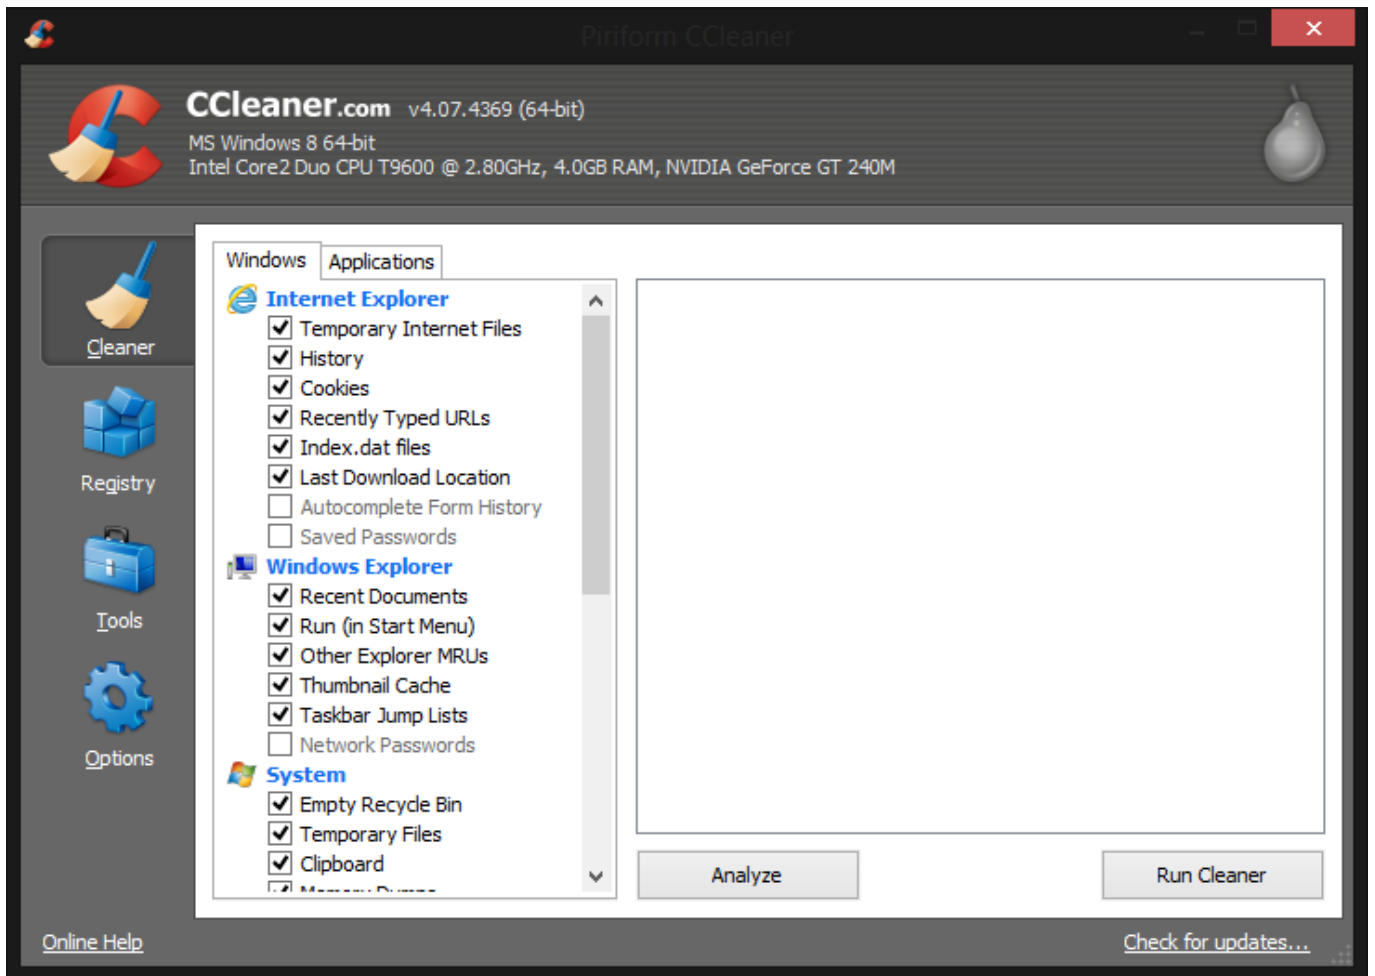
Piriform CCleaner

CCleaner.com v4.07.4369 (64-bit)
MS Windows 8 64-bit
Intel Core2 Duo CPU T9600 @ 2.80GHz, 4.0GB RAM, NVIDIA GeForce GT 240M

Cleaner
Registry
Tools
Options

Windows
Applications

Internet Explorer
Temporary Internet Files
History
Cookies
Recently Typed URLs
Index.dat files
Last Download Location
Autocomplete Form History
Saved Passwords
Windows Explorer
Recent Documents
Run (in Start Menu)
Other Explorer MRUs
Thumbnail Cache
Taskbar Jump Lists
Network Passwords
System
Empty Recycle Bin
Temporary Files
Clipboard
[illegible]

Analyze
Run Cleaner

Online Help
Check for updates...